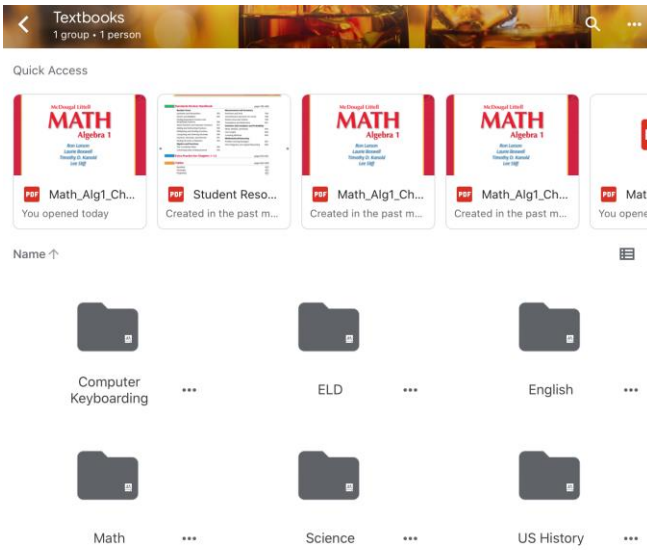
Textbooks
1 group • 1 person

Quick Access

McDougal Littell
MATH
Algebra 1
Ron Larson
Laurie Boswell
Timothy D. Kanold
Lee Stiff

PDF Math_Alg1_Ch...
You opened today

PDF Student Reso...
Created in the past m...

McDougal Littell
MATH
Algebra 1
Ron Larson
Laurie Boswell
Timothy D. Kanold
Lee Stiff

PDF Math_Alg1_Ch...
Created in the past m...

McDougal Littell
MATH
Algebra 1
Ron Larson
Laurie Boswell
Timothy D. Kanold
Lee Stiff

PDF Math_Alg1_Ch...
Created in the past m...

PDF Mat
You opene

Name ↑

Computer Keyboarding •••
ELD •••
English •••
Math •••
Science •••
US History •••